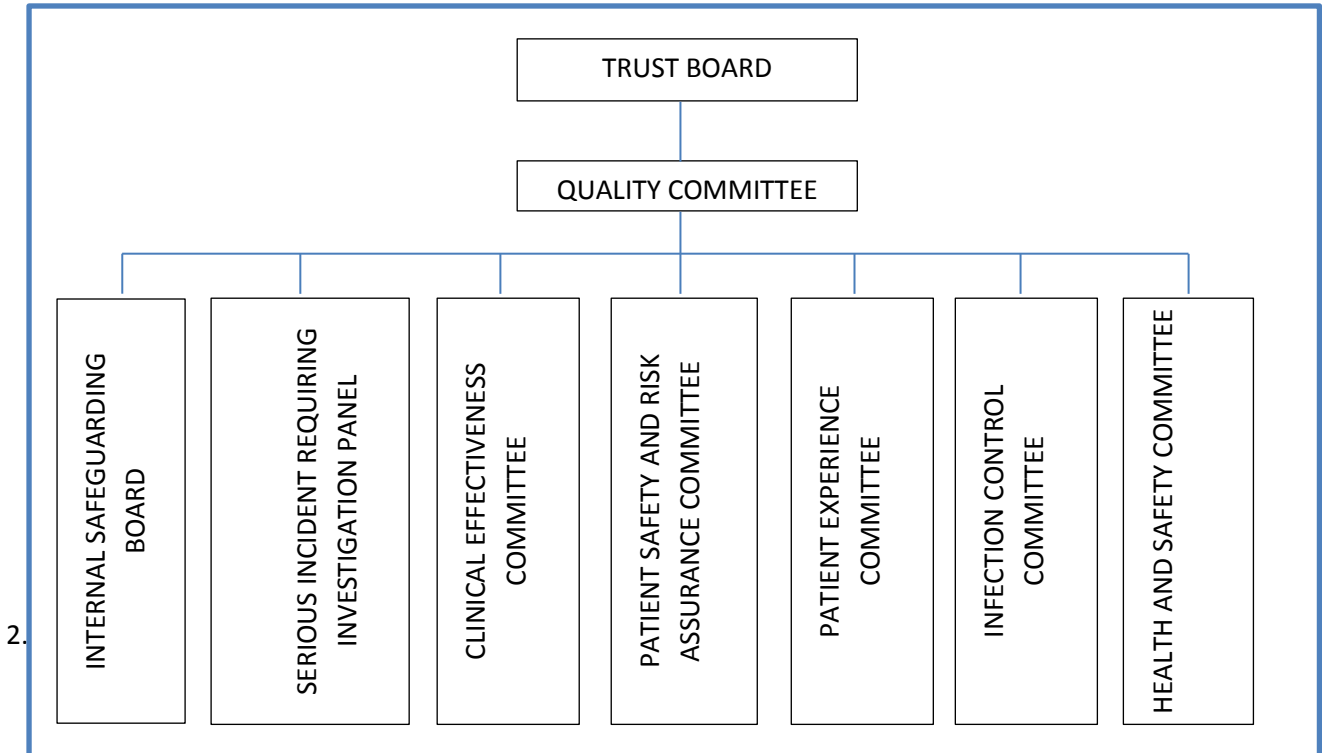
TRUST BOARD

QUALITY COMMITTEE

2.

INTERNAL SAFEGUARDING BOARD

SERIOUS INCIDENT REQUIRING INVESTIGATION PANEL

CLINICAL EFFECTIVENESS COMMITTEE

PATIENT SAFETY AND RISK ASSURANCE COMMITTEE

PATIENT EXPERIENCE COMMITTEE

INFECTION CONTROL COMMITTEE

HEALTH AND SAFETY COMMITTEE